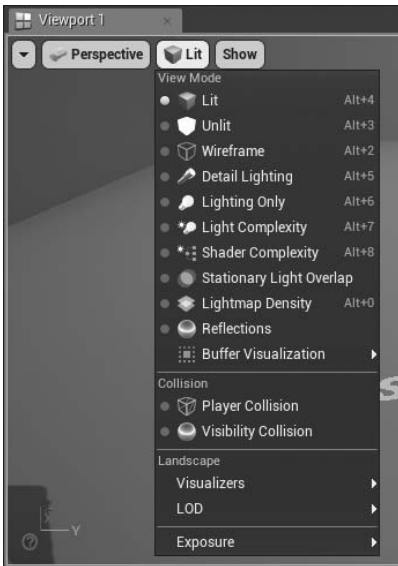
Viewport 1

Perspective
Lit
Show

View Mode
Lit Alt+4
Unlit Alt+3
Wireframe Alt+2
Detail Lighting Alt+5
Lighting Only Alt+6
Light Complexity Alt+7
Shader Complexity Alt+8
Stationary Light Overlap
Lightmap Density Alt+0
Reflections
Buffer Visualization

Collision
Player Collision
Visibility Collision

Landscape
Visualizers
LOD

Exposure

Y